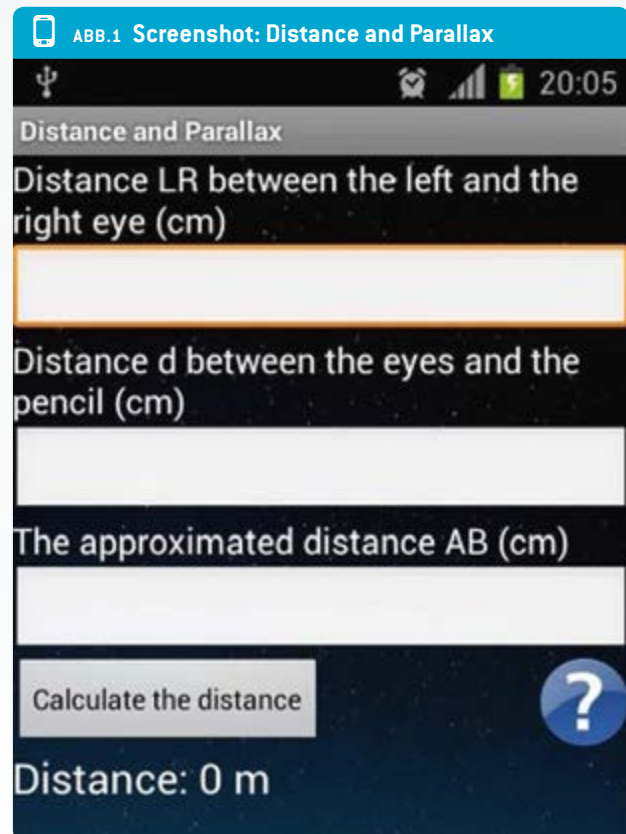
ABB.1 Screenshot: Distance and Parallax

20:05

Distance and Parallax

Distance LR between the left and the right eye (cm)

Distance d between the eyes and the pencil (cm)

The approximated distance AB (cm)

Calculate the distance

?

Distance: 0 m